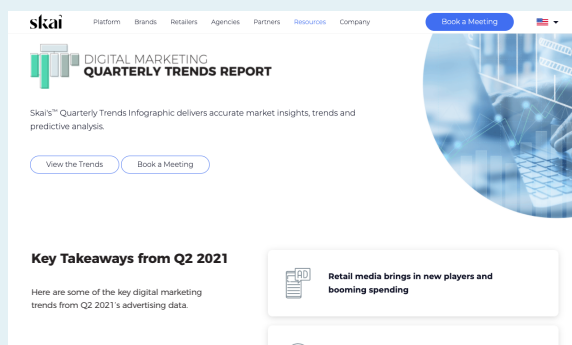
skai Platform Brands Retailers Agencies Partners Resources Company Book a Meeting

DIGITAL MARKETING
QUARTERLY TRENDS REPORT

Skai's™ Quarterly Trends Infographic delivers accurate market insights, trends and predictive analysis.

View the Trends Book a Meeting

Key Takeaways from Q2 2021

Here are some of the key digital marketing trends from Q2 2021's advertising data.

AD
Retail media brings in new players and booming spending